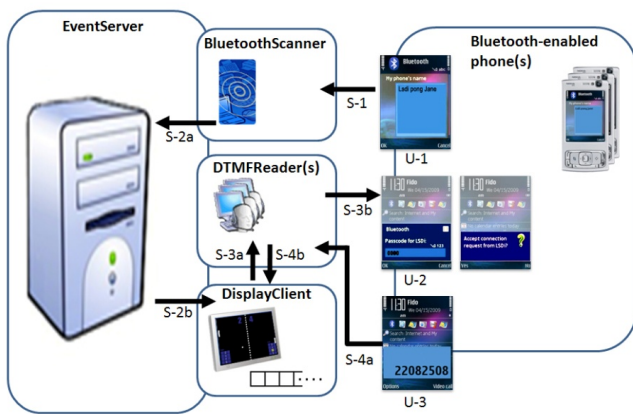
EventServer

BluetoothScanner

Bluetooth-enabled phone(s)

Bluetooth

My phone's name

Ladi pong Jane

S-1

S-2a

U-1

DTMFReader(s)

S-3b

11:30 Fido

Bluetooth

Passcode for LSDi:

Accept connection request from LSDi?

S-3a

S-4b

U-2

S-2b

DisplayClient

S-4a

11:30 Fido

22082508

Options

U-3